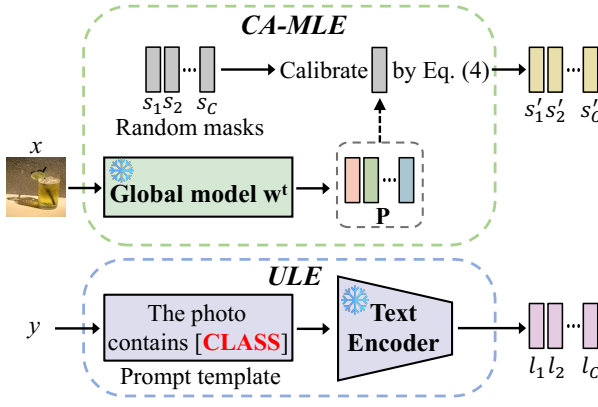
CA-MLE

$s_1 s_2$ ... $s_C$

Random masks

Calibrate by Eq. (4)

$s'_1 s'_2$ ... $s'_C$

$x$

Global model $\mathbf{w}^t$

$\mathbf{P}$

ULE

$y$

The photo contains [CLASS]

Prompt template

Text Encoder

$l_1 l_2$ ... $l_C$